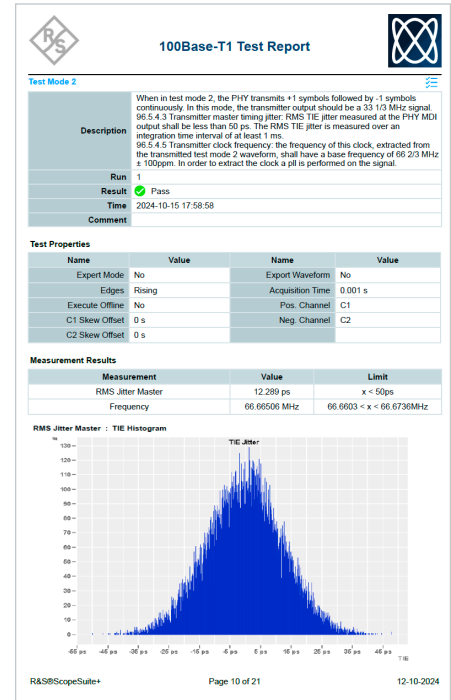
R&S

100Base-T1 Test Report

Test Mode 2

| | |
|---|---|
| Description | When in test mode 2, the PHY transmits +1 symbols followed by -1 symbols continuously. In this mode, the transmitter output should be a 33 1/3 MHz signal. 96.5.4.3 Transmitter master timing jitter: RMS TIE jitter measured at the PHY MDI output shall be less than 50 ps. The RMS TIE jitter is measured over an integration time interval of at least 1 ms. 96.5.4.5 Transmitter clock frequency: the frequency of this clock, extracted from the transmitted test mode 2 waveform, shall have a base frequency of 66 2/3 MHz ± 100ppm. In order to extract the clock a pll is performed on the signal. |
| Run | 1 |
| Result | Pass |
| Time | 2024-10-15 17:58:58 |
| Comment | |

Test Properties

| Name | Value | Name | Value |
|---|---|---|---|
| Expert Mode | No | Export Waveform | No |
| Edges | Rising | Acquisition Time | 0.001 s |
| Execute Offline | No | Pos. Channel | C1 |
| C1 Skew Offset | 0 s | Neg. Channel | C2 |
| C2 Skew Offset | 0 s | | |

Measurement Results

| Measurement | Value | Limit |
|---|---|---|
| RMS Jitter Master | 12.289 ps | x < 50ps |
| Frequency | 66.66506 MHz | 66.6603 < x < 66.6736MHz |

RMS Jitter Master : TIE Histogram

%
130
120
110
100
90
80
70
60
50
40
30
20
10
0

TIE Jitter

-55 ps -45 ps -35 ps -25 ps -15 ps -5 ps 5 ps 15 ps 25 ps 35 ps 45 ps
TIE

R&S®ScopeSuite+ Page 10 of 21 12-10-2024